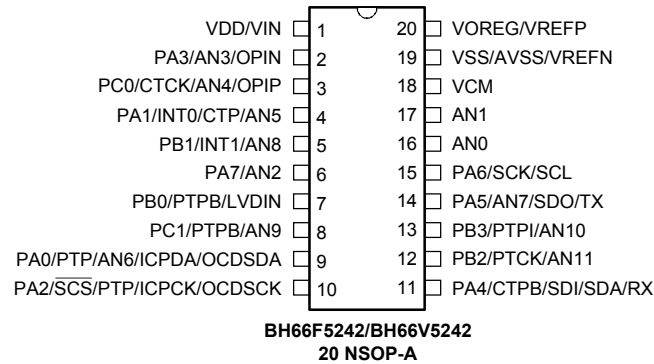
VDD/VIN 1
PA3/AN3/OPIN 2
PC0/CTCK/AN4/OPIP 3
PA1/INT0/CTP/AN5 4
PB1/INT1/AN8 5
PA7/AN2 6
PB0/PTPB/LVDIN 7
PC1/PTPB/AN9 8
PA0/PTP/AN6/ICPDA/OCDSDA 9
PA2/$\overline{SCS}$/PTP/ICPCK/OCDSCK 10

20 VOREG/VREFP
19 VSS/AVSS/VREFN
18 VCM
17 AN1
16 AN0
15 PA6/SCK/SCL
14 PA5/AN7/SDO/TX
13 PB3/PTPI/AN10
12 PB2/PTCK/AN11
11 PA4/CTPB/SDI/SDA/RX

BH66F5242/BH66V5242
20 NSOP-A